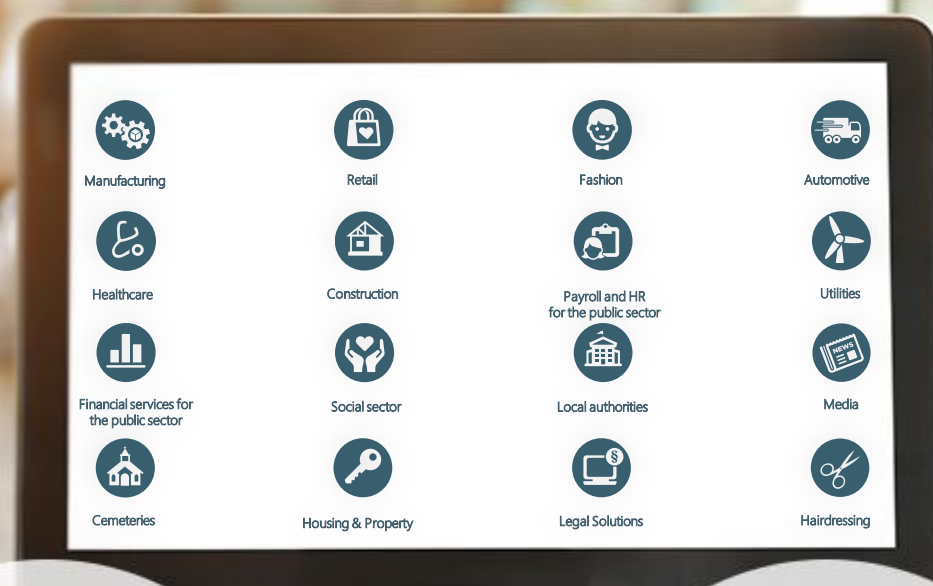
Manufacturing

Retail

Fashion

Automotive

Healthcare

Construction

Payroll and HR for the public sector

Utilities

Financial services for the public sector

Social sector

Local authorities

NEWS

Media

Cemeteries

Housing & Property

§

Legal Solutions

Hairdressing